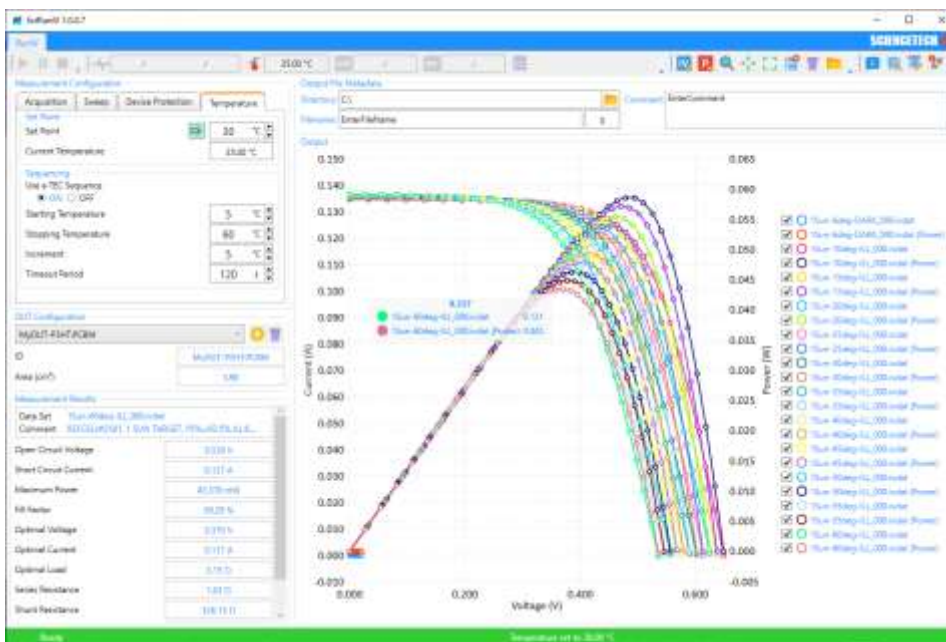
SciRunIV 1.0.0.7

SCIENCETECH

25.00 °C

Measurement Configuration

Acquisition | Sweep | Device Protection | Temperature

Set Point
Set Point 30 °C
Current Temperature 25.00 °C

Temperature
Use a TEC Sequence
ON OFF
Starting Temperature 5 °C
Stopping Temperature 60 °C
Increment 5 °C
Timeout Period 120 s

DUT Configuration
MyDUT-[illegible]
ID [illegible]
Area (cm²) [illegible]

Measurement Results
Data Set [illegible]
Comment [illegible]
Open Circuit Voltage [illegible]
Short Circuit Current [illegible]
Maximum Power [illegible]
Fill Factor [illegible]
Optimal Voltage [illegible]
Optimal Current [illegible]
Optimal Load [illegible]
Series Resistance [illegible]
Shunt Resistance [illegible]

Output File Metadata
Directory C:\
Filename EnterFilename
Comment EnterComment

Output

Current (A)
Power (W)
Voltage (V)

0.150 0.140 0.130 0.120 0.110 0.100 0.090 0.080 0.070 0.060 0.050 0.040 0.030 0.020 0.010 0.000 -0.010
0.065 0.060 0.055 0.050 0.045 0.040 0.035 0.030 0.025 0.020 0.015 0.010 0.005 0.000 -0.005
0.000 0.200 0.400 0.600

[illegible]

Ready
Temperature set to 30.00 °C